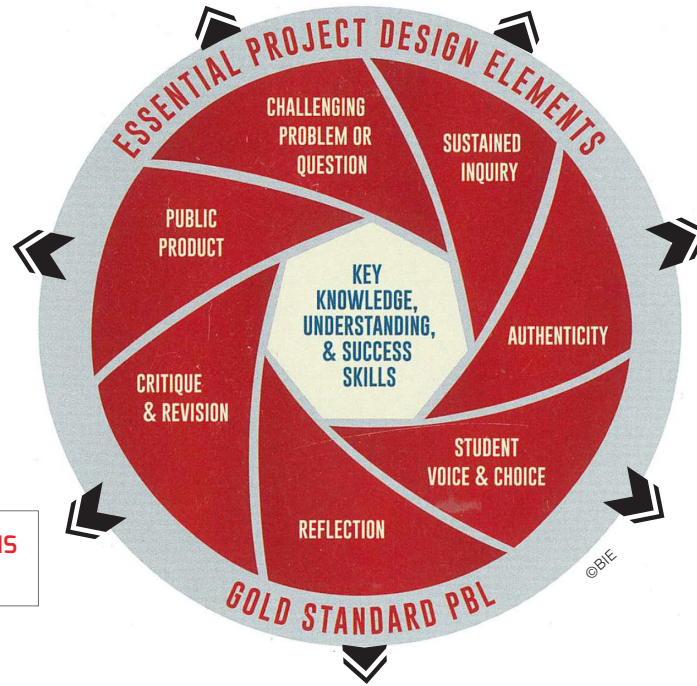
ESSENTIAL PROJECT DESIGN ELEMENTS

CHALLENGING PROBLEM OR QUESTION

SUSTAINED INQUIRY

AUTHENTICITY

STUDENT VOICE & CHOICE

REFLECTION

CRITIQUE & REVISION

PUBLIC PRODUCT

KEY KNOWLEDGE, UNDERSTANDING, & SUCCESS SKILLS

GOLD STANDARD PBL

©BIE

IS